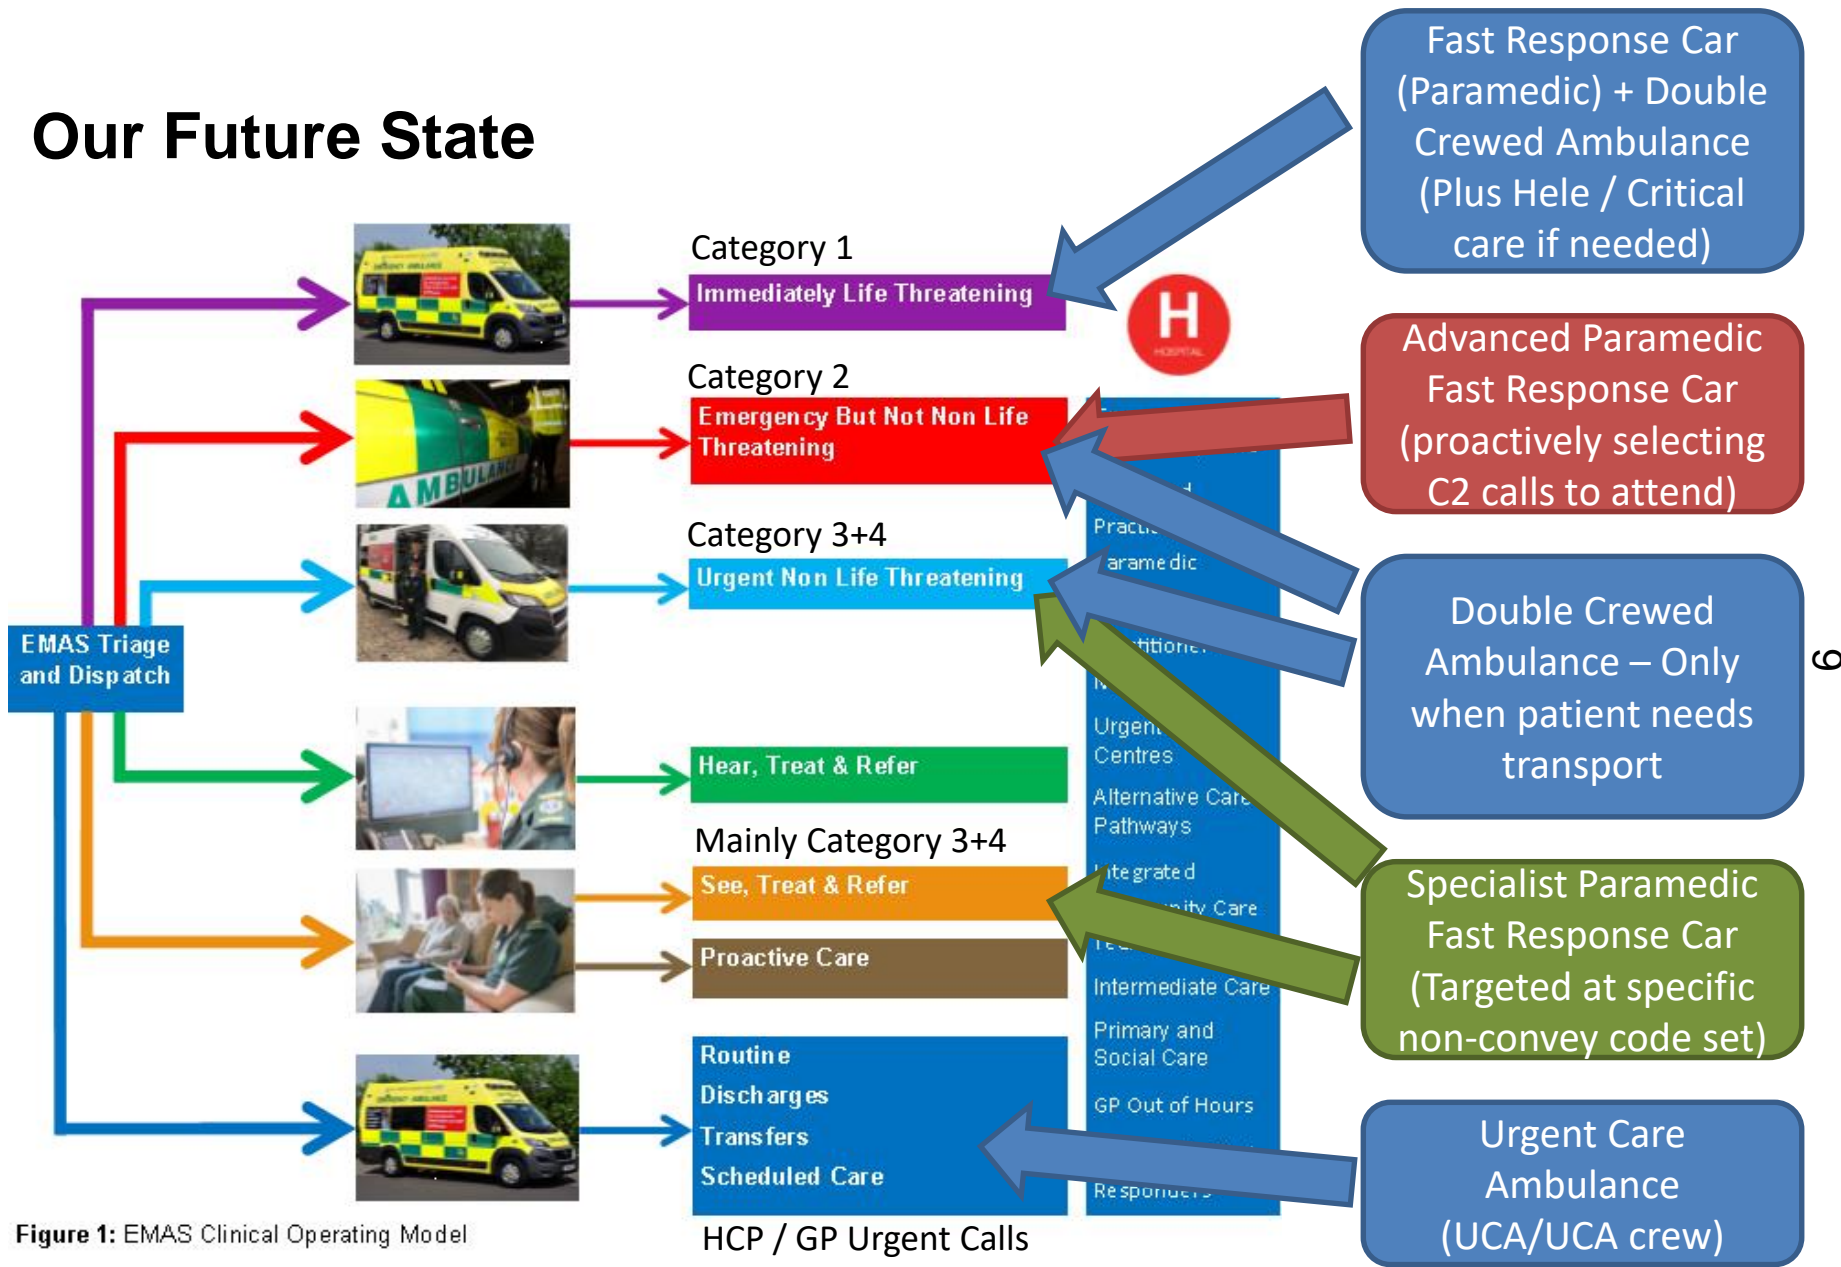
Our Future State

Fast Response Car (Paramedic) + Double Crewed Ambulance (Plus Hele / Critical care if needed)

Category 1

Immediately Life Threatening

Advanced Paramedic Fast Response Car (proactively selecting C2 calls to attend)

Category 2

Emergency But Not Non Life Threatening

Category 3+4

Urgent Non Life Threatening

Double Crewed Ambulance – Only when patient needs transport

EMAS Triage and Dispatch

Hear, Treat & Refer

Mainly Category 3+4

See, Treat & Refer

Proactive Care

Specialist Paramedic Fast Response Car (Targeted at specific non-convey code set)

Routine
Discharges
Transfers
Scheduled Care

Urgent Care Ambulance (UCA/UCA crew)

Practi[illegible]
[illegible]aramedic
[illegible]titione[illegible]
Urgen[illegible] Centres
Alternative Care Pathways
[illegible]tegrated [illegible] Care
Intermediate Care
Primary and Social Care
GP Out of Hours
Responde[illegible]

Figure 1: EMAS Clinical Operating Model

HCP / GP Urgent Calls

6